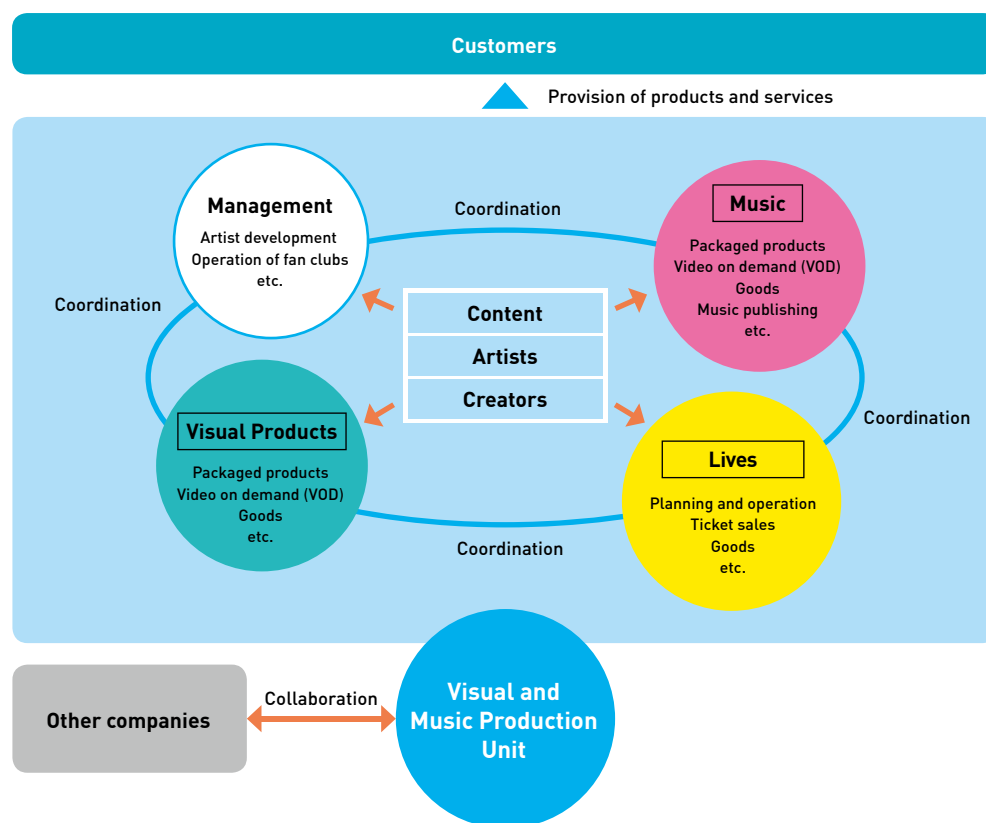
Customers

Provision of products and services

Management
Artist development
Operation of fan clubs
etc.

Coordination

Music
Packaged products
Video on demand (VOD)
Goods
Music publishing
etc.

Coordination

Content
Artists
Creators

Coordination

Visual Products
Packaged products
Video on demand (VOD)
Goods
etc.

Lives
Planning and operation
Ticket sales
Goods
etc.

Coordination

Other companies

Collaboration

Visual and Music Production Unit